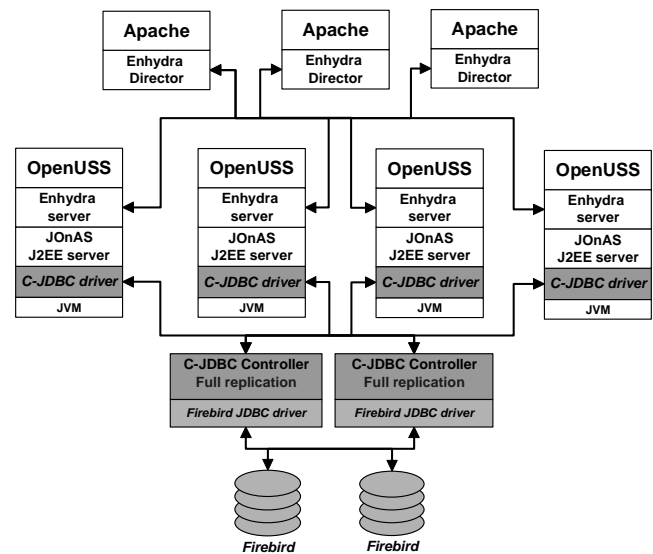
Apache
Enhydra Director

Apache
Enhydra Director

Apache
Enhydra Director

OpenUSS
Enhydra server
JOnAS J2EE server
C-JDBC driver
JVM

OpenUSS
Enhydra server
JOnAS J2EE server
C-JDBC driver
JVM

OpenUSS
Enhydra server
JOnAS J2EE server
C-JDBC driver
JVM

OpenUSS
Enhydra server
JOnAS J2EE server
C-JDBC driver
JVM

C-JDBC Controller
Full replication
Firebird JDBC driver

C-JDBC Controller
Full replication
Firebird JDBC driver

Firebird

Firebird